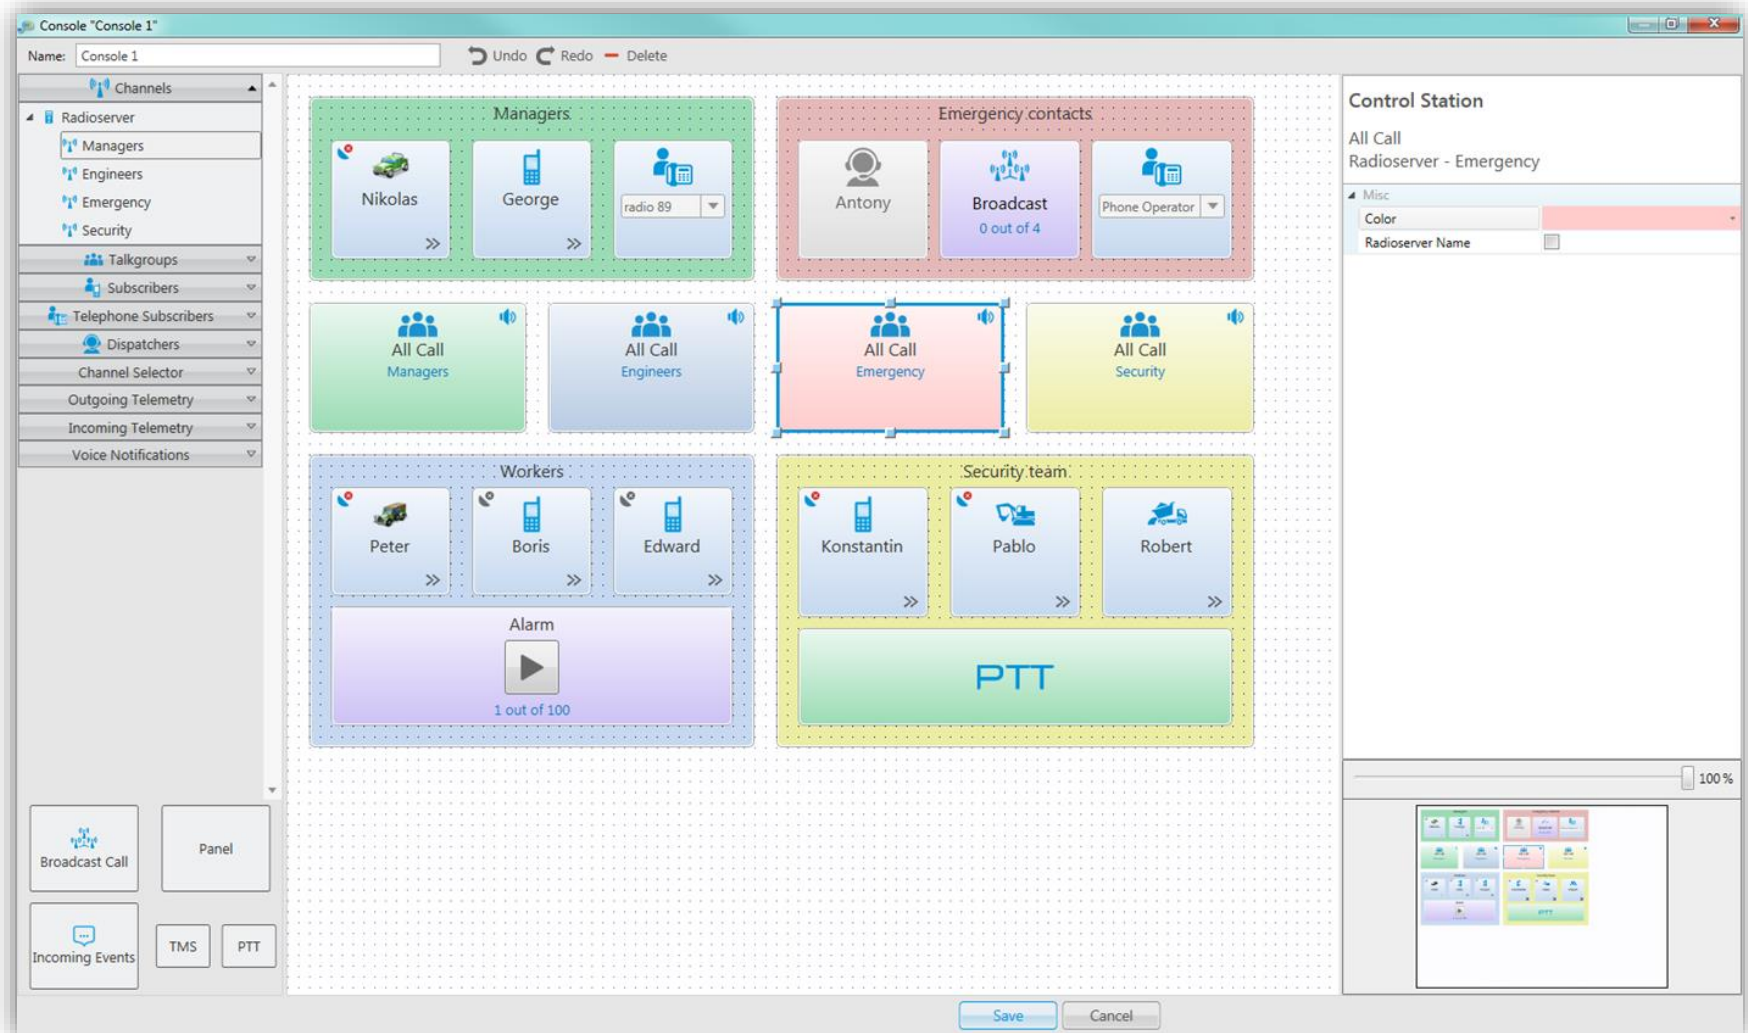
Console "Console 1"

Name: Console 1

Undo Redo Delete

Channels
Radioserver
Managers
Engineers
Emergency
Security
Talkgroups
Subscribers
Telephone Subscribers
Dispatchers
Channel Selector
Outgoing Telemetry
Incoming Telemetry
Voice Notifications

Broadcast Call
Panel
Incoming Events
TMS
PTT

Managers
Nikolas
George
radio 89

Emergency contacts
Antony
Broadcast
0 out of 4
Phone Operator

All Call
Managers

All Call
Engineers

All Call
Emergency

All Call
Security

Workers
Peter
Boris
Edward
Alarm
1 out of 100

Security team
Konstantin
Pablo
Robert
PTT

Control Station
All Call
Radioserver - Emergency

Misc
| Color | |
| Radioserver Name | |

100 %

Save
Cancel